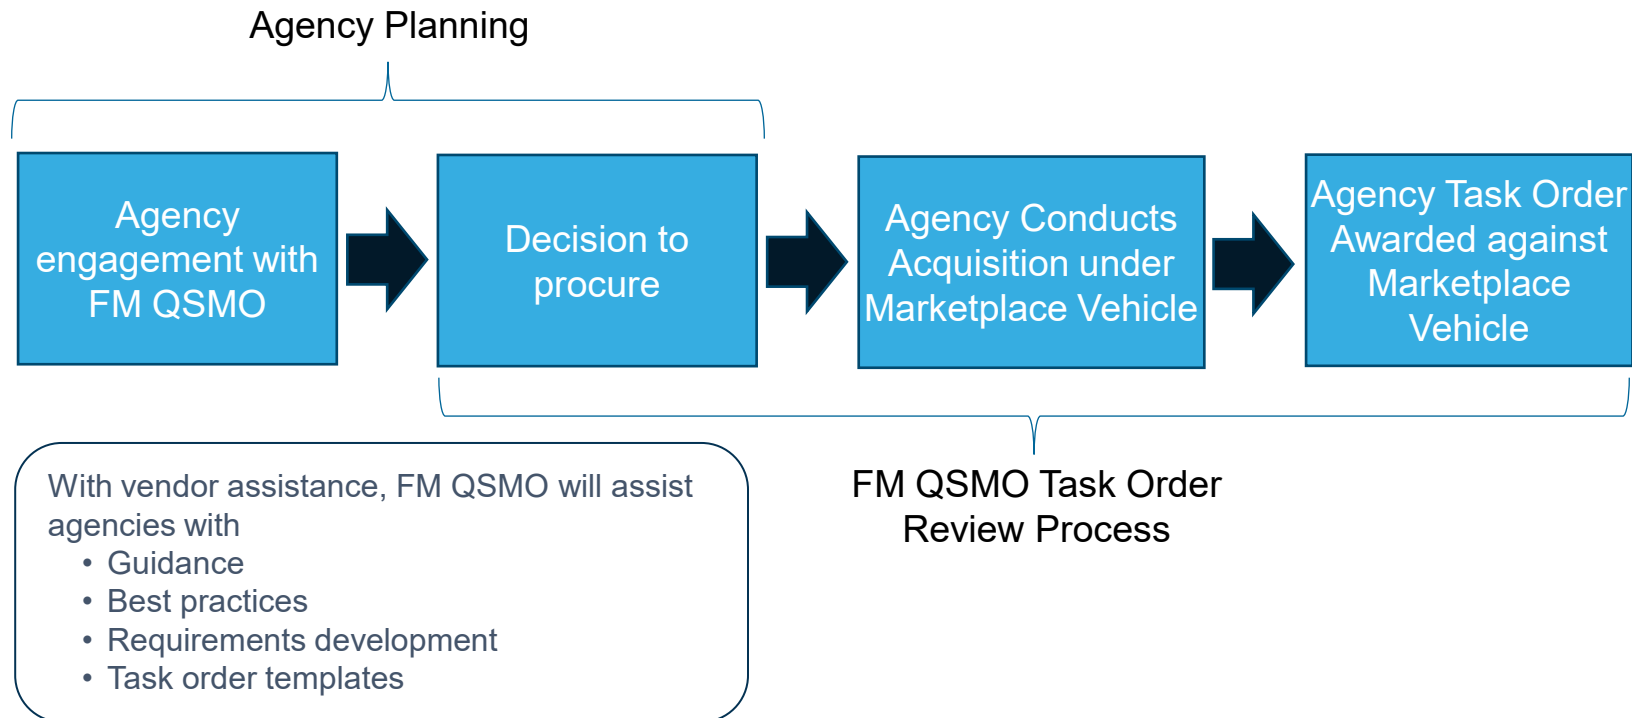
Agency Planning

Agency engagement with FM QSMO

Decision to procure

Agency Conducts Acquisition under Marketplace Vehicle

Agency Task Order Awarded against Marketplace Vehicle

With vendor assistance, FM QSMO will assist agencies with
• Guidance
• Best practices
• Requirements development
• Task order templates

FM QSMO Task Order Review Process